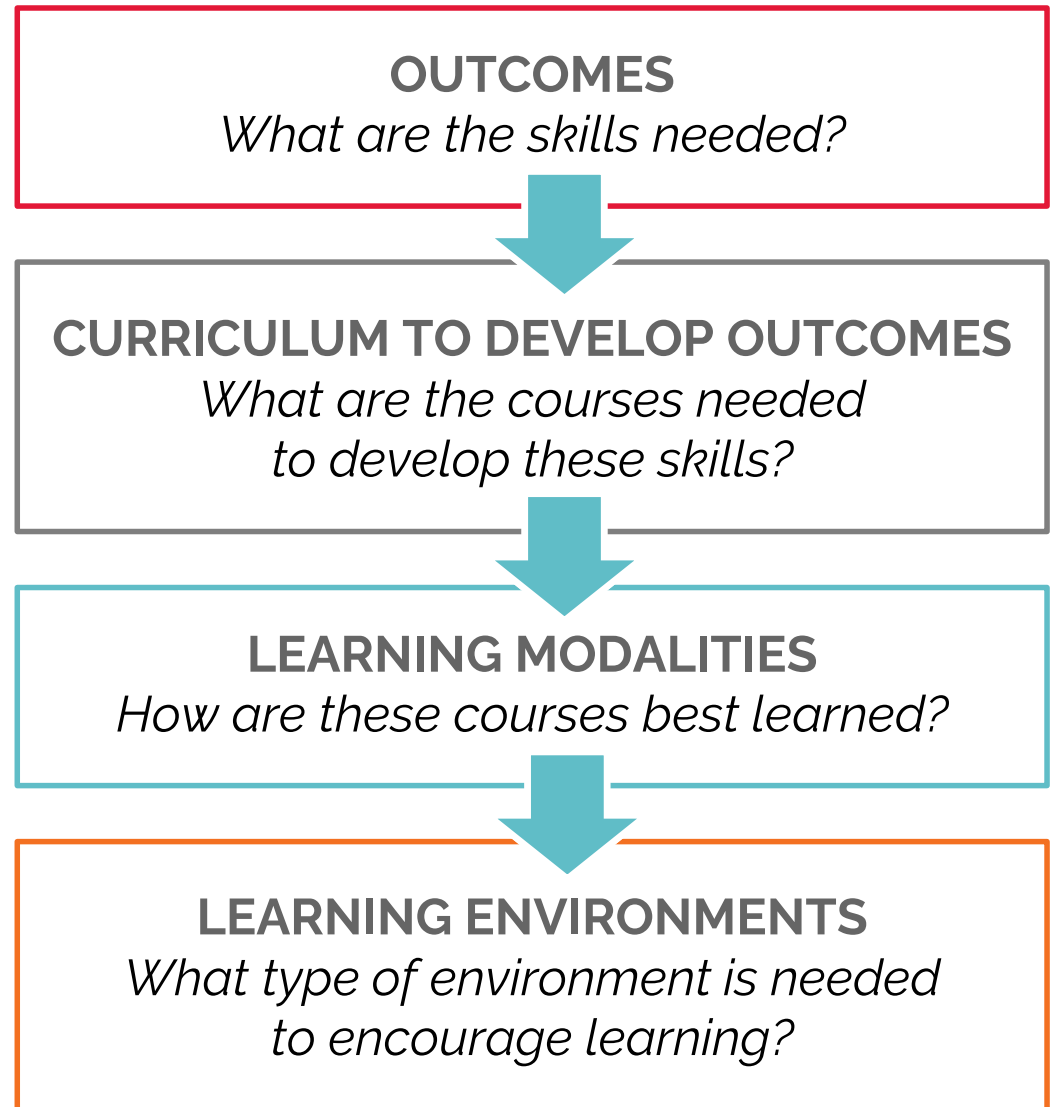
OUTCOMES
What are the skills needed?

CURRICULUM TO DEVELOP OUTCOMES
What are the courses needed to develop these skills?

LEARNING MODALITIES
How are these courses best learned?

LEARNING ENVIRONMENTS
What type of environment is needed to encourage learning?